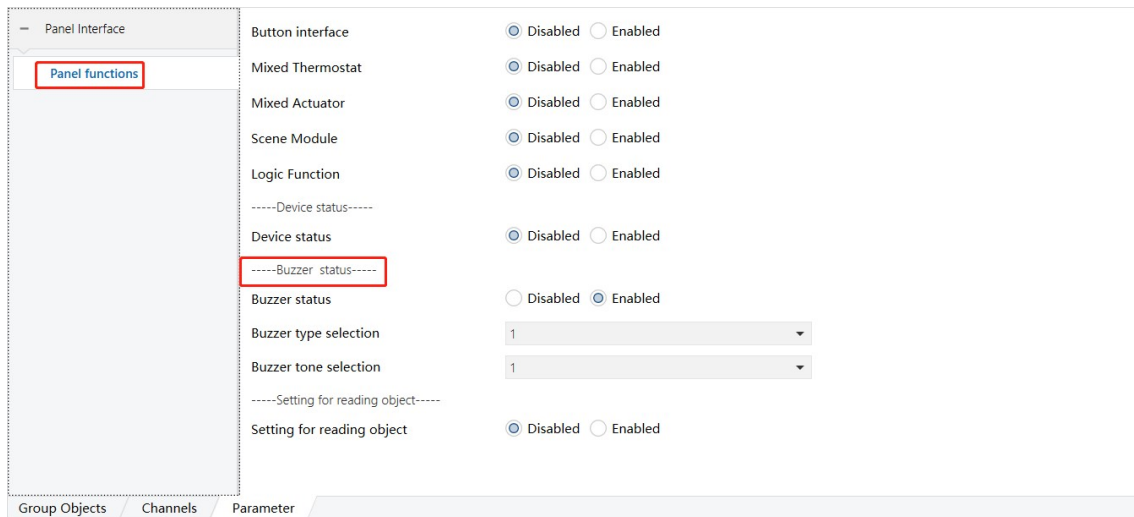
− Panel Interface

Panel functions

Button interface Disabled Enabled

Mixed Thermostat Disabled Enabled

Mixed Actuator Disabled Enabled

Scene Module Disabled Enabled

Logic Function Disabled Enabled

-----Device status-----

Device status Disabled Enabled

-----Buzzer status-----

Buzzer status Disabled Enabled

Buzzer type selection 1

Buzzer tone selection 1

-----Setting for reading object-----

Setting for reading object Disabled Enabled

Group Objects Channels Parameter